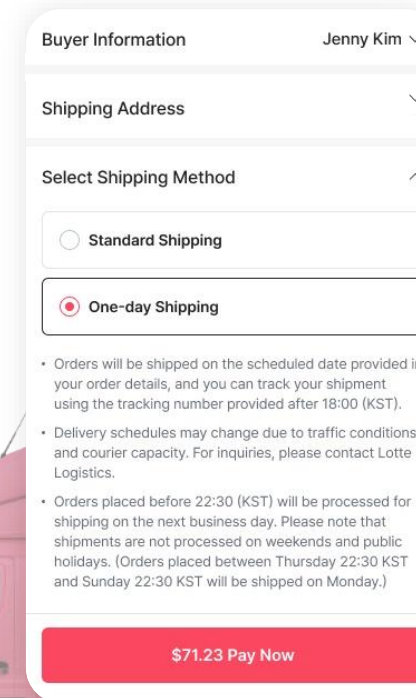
Buyer Information
Jenny Kim

Shipping Address

Select Shipping Method

Standard Shipping

One-day Shipping

• Orders will be shipped on the scheduled date provided i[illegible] your order details, and you can track your shipment using the tracking number provided after 18:00 (KST).

• Delivery schedules may change due to traffic conditions and courier capacity. For inquiries, please contact Lotte Logistics.

• Orders placed before 22:30 (KST) will be processed for shipping on the next business day. Please note that shipments are not processed on weekends and public holidays. (Orders placed between Thursday 22:30 KST and Sunday 22:30 KST will be shipped on Monday.)

$71.23 Pay Now